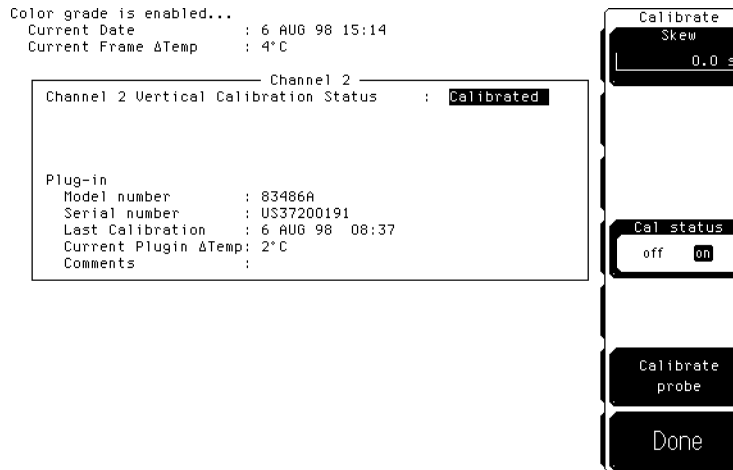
Color grade is enabled...
Current Date : 6 AUG 98 15:14
Current Frame ΔTemp : 4°C

Channel 2

Channel 2 Vertical Calibration Status : Calibrated

Plug-in
Model number : 83486A
Serial number : US37200191
Last Calibration : 6 AUG 98 08:37
Current Plugin ΔTemp: 2°C
Comments :

Calibrate Skew
0.0 s

Cal status
off on

Calibrate probe

Done